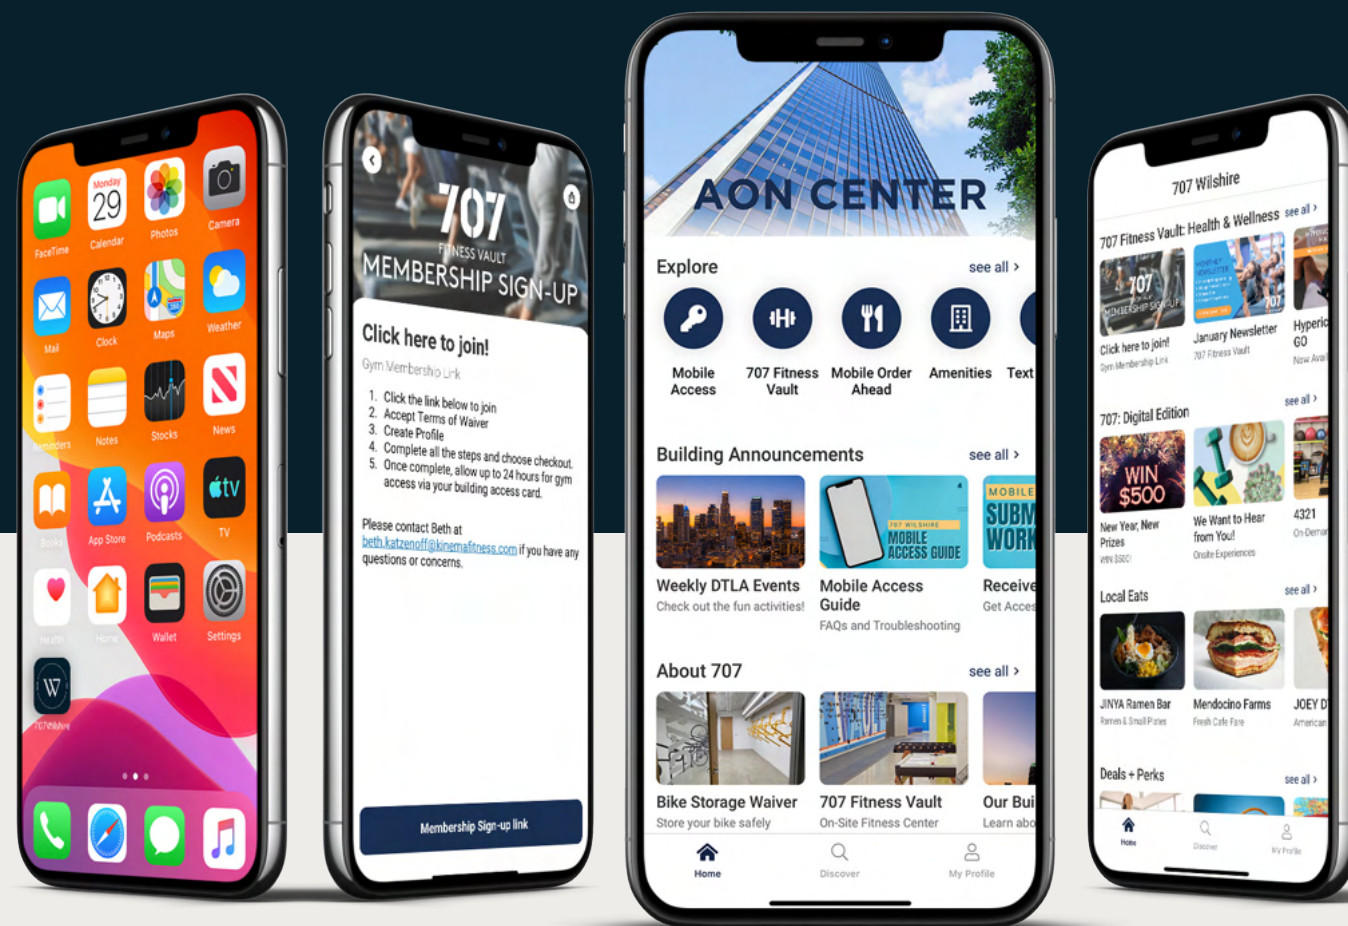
Monday 29

FaceTime Calendar Photos Camera

Mail Clock Maps Weather

Reminders Notes Stocks News

Books App Store Podcasts TV

Health Home Wallet Settings

707Wilshire

707 FITNESS VAULT MEMBERSHIP SIGN-UP

Click here to join!

Gym Membership Link

1. Click the link below to join
2. Accept Terms of Waiver
3. Create Profile
4. Complete all the steps and choose checkout.
5. Once complete, allow up to 24 hours for gym access via your building access card.

Please contact Beth at beth.katzenoff@kinemafitness.com if you have any questions or concerns.

Membership Sign-up link

AON CENTER

Explore see all >

Mobile Access
707 Fitness Vault
Mobile Order Ahead
Amenities
Text

Building Announcements see all >

Weekly DTLA Events
Check out the fun activities!

707 WILSHIRE MOBILE ACCESS GUIDE

Mobile Access Guide
FAQs and Troubleshooting

MOBILE SUBM WORK

Receive
Get Acces

About 707 see all >

Bike Storage Waiver
Store your bike safely

707 Fitness Vault
On-Site Fitness Center

Our Bui
Learn abo

Home Discover My Profile

707 Wilshire

707 Fitness Vault: Health & Wellness see all >

Click here to join!
Gym Membership Link

January Newsletter
707 Fitness Vault

Hyperic GO
Now Avai

707: Digital Edition see all >

WIN $500

New Year, New Prizes
WIN $500!

We Want to Hear from You!
Onsite Experiences

4321
On-Deman

Local Eats see all >

JINYA Ramen Bar
Ramen & Small Plates

Mendocino Farms
Fresh Cafe Fare

JOEY D
American

Deals + Perks see all >

Home Discover My Profile